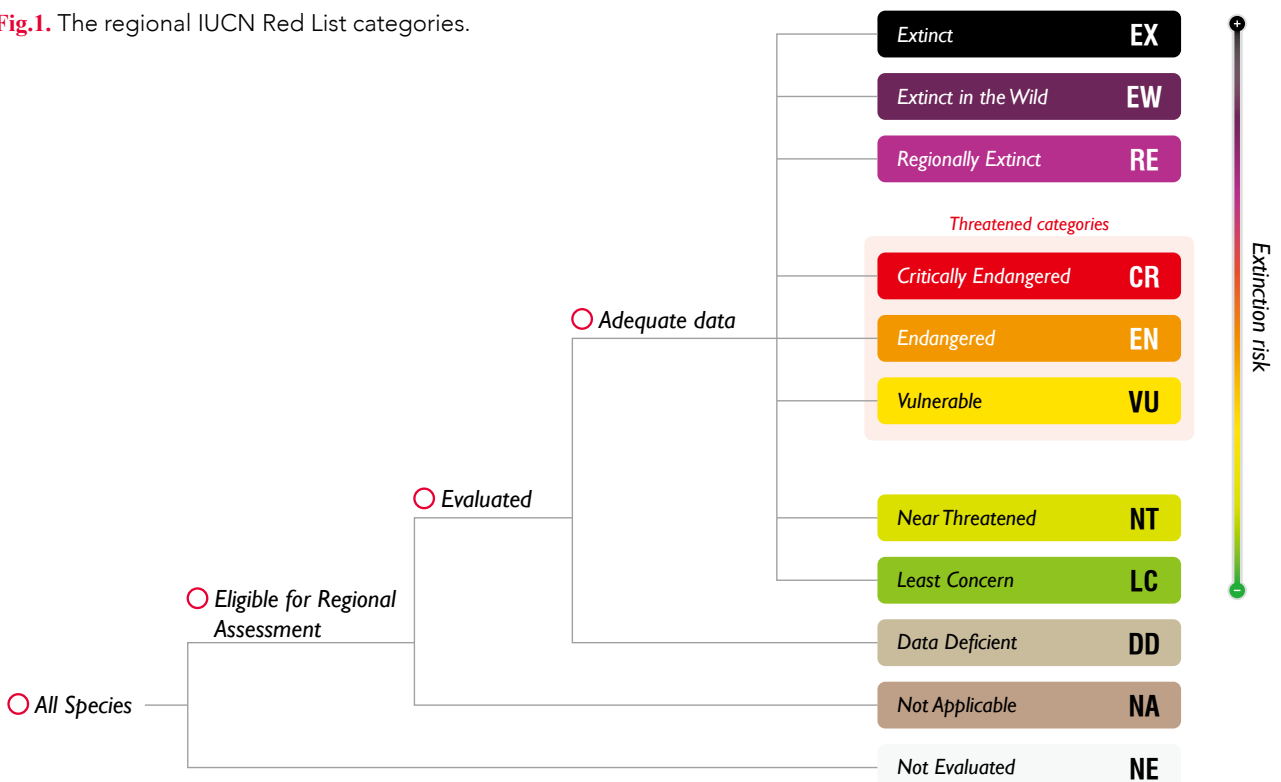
Fig.1. The regional IUCN Red List categories.

Extinct EX

Extinct in the Wild EW

Regionally Extinct RE

Threatened categories

Critically Endangered CR

Endangered EN

Vulnerable VU

Near Threatened NT

Least Concern LC

Data Deficient DD

Not Applicable NA

Not Evaluated NE

Adequate data

Evaluated

Eligible for Regional Assessment

All Species

+

Extinction risk

−